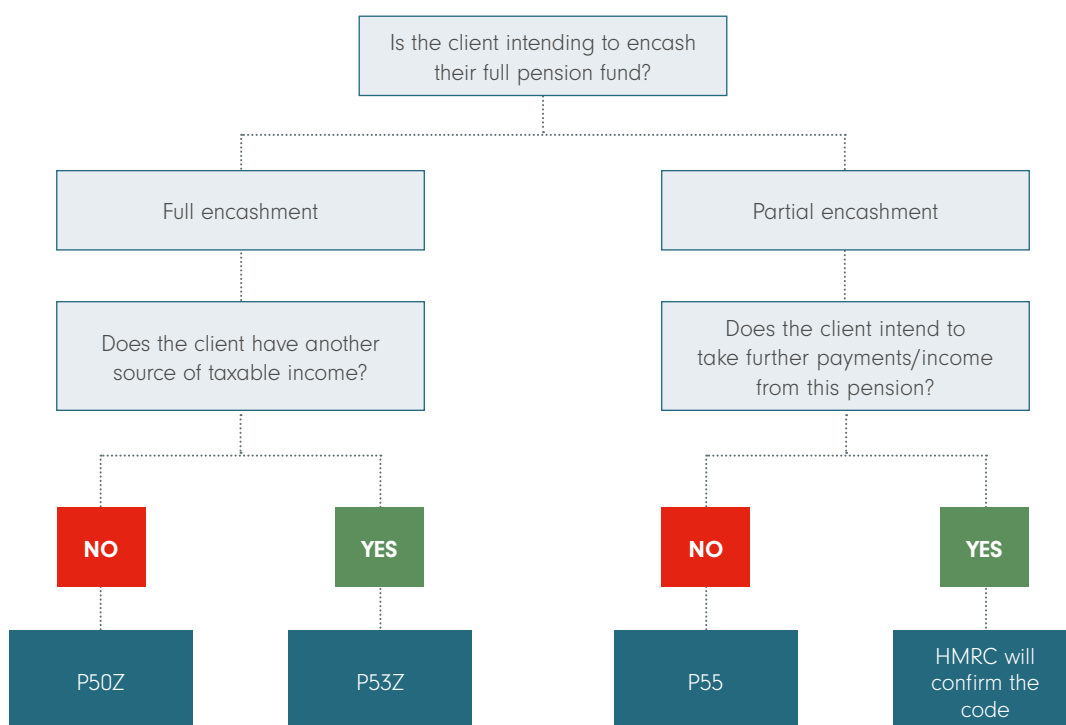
Is the client intending to encash their full pension fund?

Full encashment

Does the client have another source of taxable income?

NO

P50Z

YES

P53Z

Partial encashment

Does the client intend to take further payments/income from this pension?

NO

P55

YES

HMRC will confirm the code